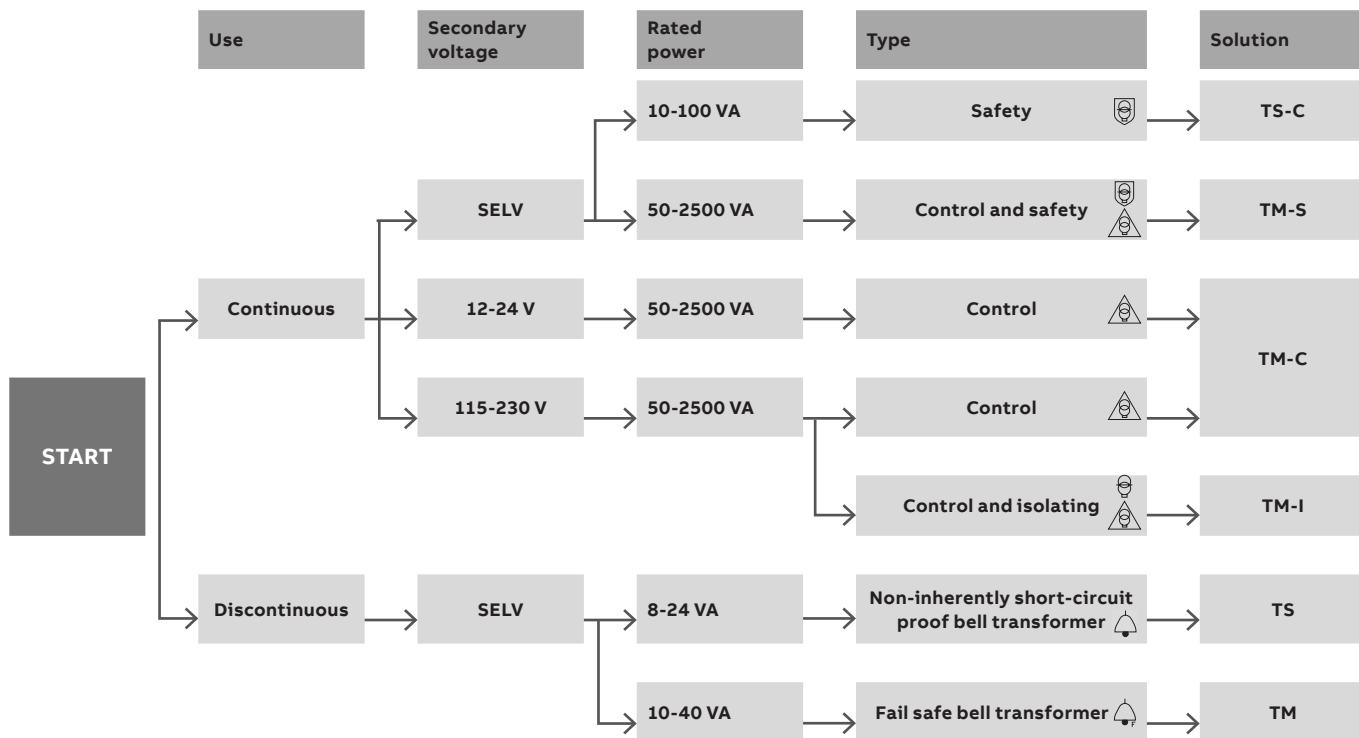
Use

Secondary voltage

Rated power

Type

Solution

START

Continuous

SELV

10-100 VA

Safety

TS-C

50-2500 VA

Control and safety

TM-S

12-24 V

50-2500 VA

Control

TM-C

115-230 V

50-2500 VA

Control

Control and isolating

TM-I

Discontinuous

SELV

8-24 VA

Non-inherently short-circuit proof bell transformer

TS

10-40 VA

Fail safe bell transformer

TM